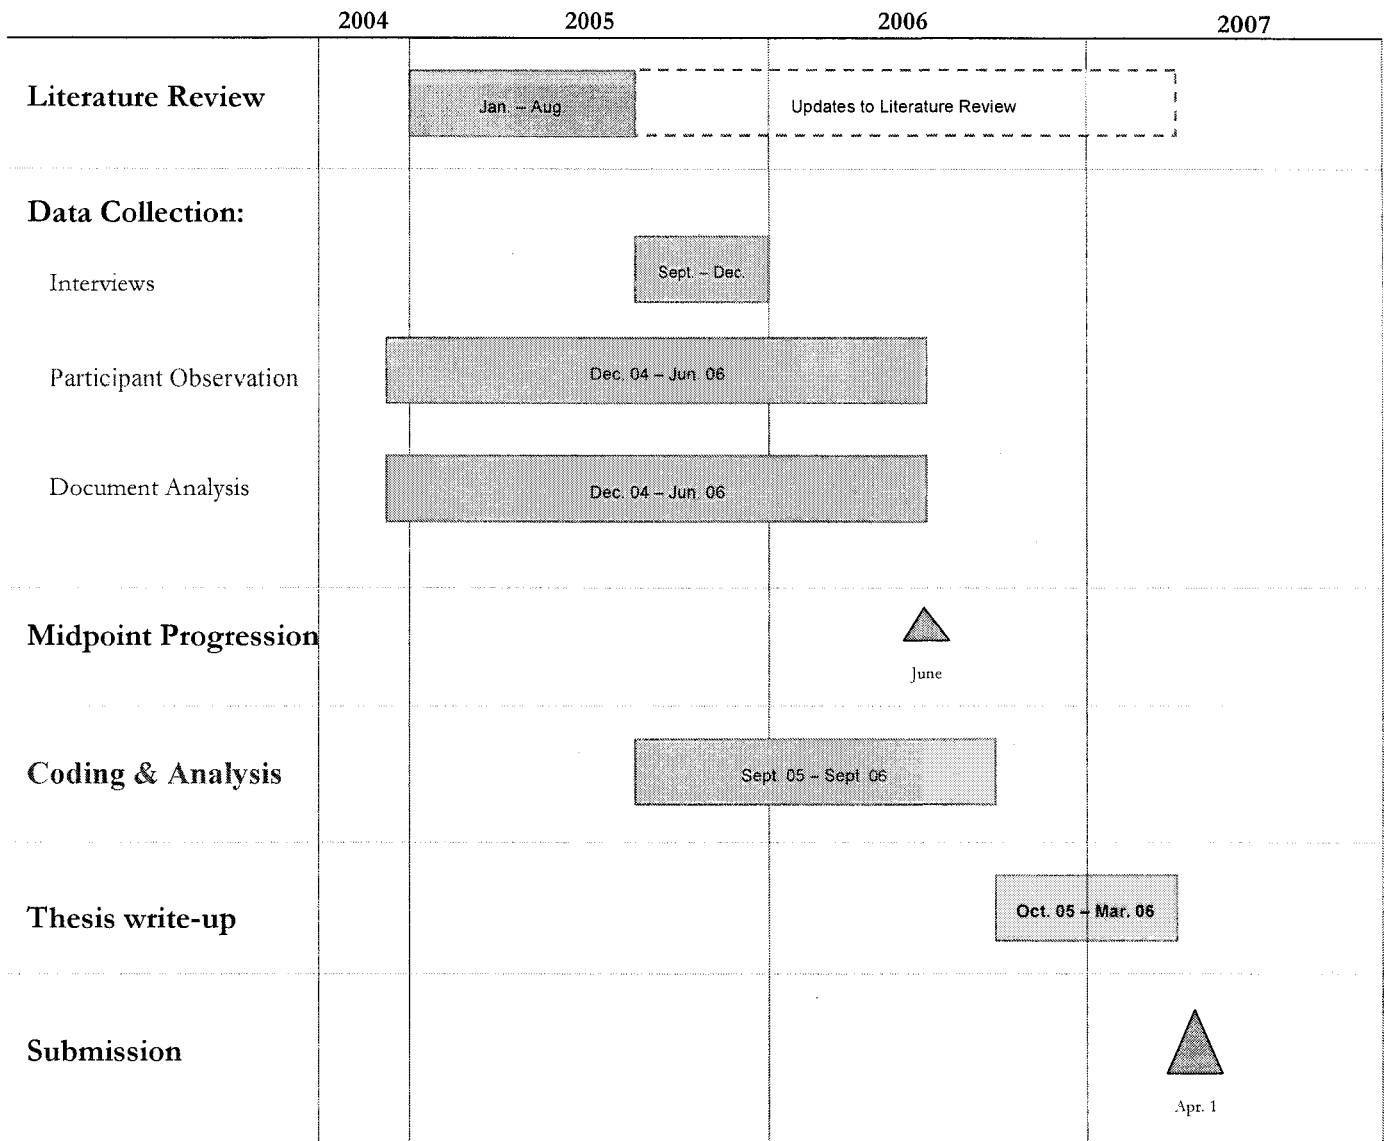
2004 2005 2006 2007

Literature Review

Jan. – Aug

Updates to Literature Review

Data Collection:

Interviews

Sept. – Dec.

Participant Observation

Dec. 04 – Jun. 06

Document Analysis

Dec. 04 – Jun. 06

Midpoint Progression

June

Coding & Analysis

Sept. 05 – Sept. 06

Thesis write-up

Oct. 05 – Mar. 06

Submission

Apr. 1